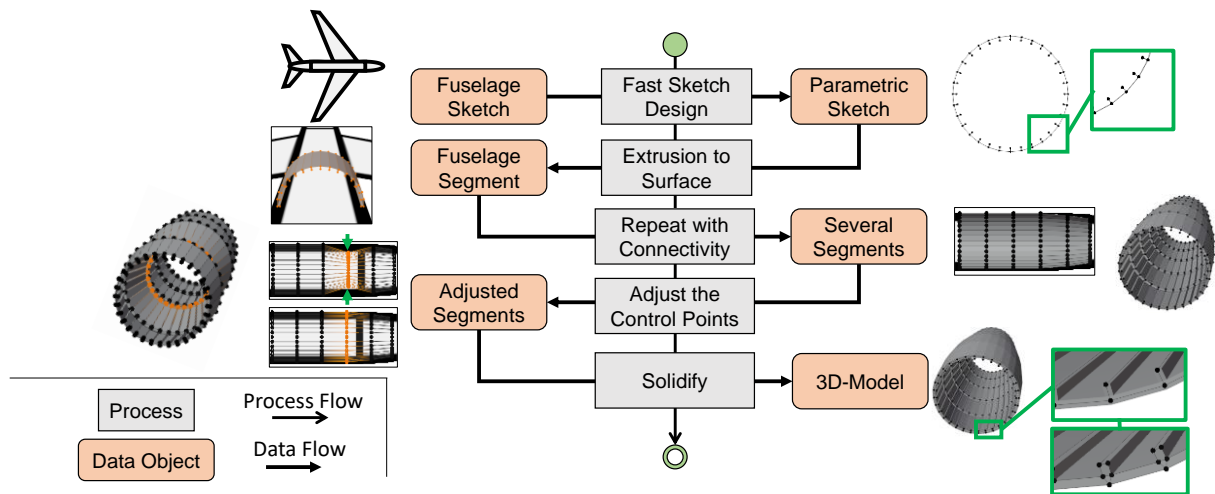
Fuselage Sketch

Fast Sketch Design

Parametric Sketch

Fuselage Segment

Extrusion to Surface

Repeat with Connectivity

Several Segments

Adjusted Segments

Adjust the Control Points

Solidify

3D-Model

Process

Process Flow

Data Object

Data Flow